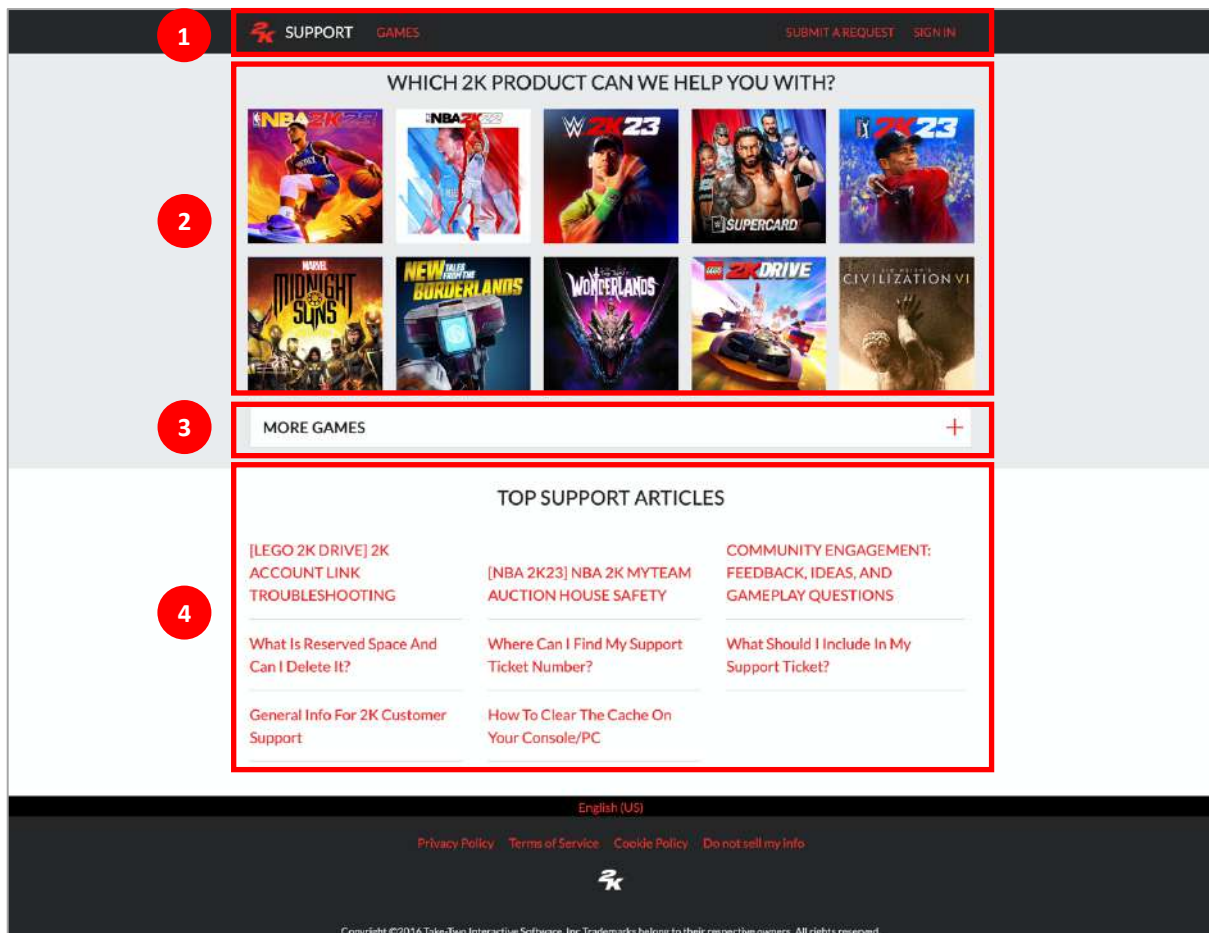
1

2K SUPPORT GAMES SUBMIT A REQUEST SIGN IN

2

WHICH 2K PRODUCT CAN WE HELP YOU WITH?

NBA 2K23

NBA 2K22

WWE 2K23

SUPERCARD

2K23

MARVEL MIDNIGHT SUNS

NEW TALES FROM THE BORDERLANDS

WONDERLANDS

LEGO 2K DRIVE

CIVILIZATION VI

3

MORE GAMES +

4

TOP SUPPORT ARTICLES

[LEGO 2K DRIVE] 2K ACCOUNT LINK TROUBLESHOOTING

[NBA 2K23] NBA 2K MYTEAM AUCTION HOUSE SAFETY

COMMUNITY ENGAGEMENT: FEEDBACK, IDEAS, AND GAMEPLAY QUESTIONS

What Is Reserved Space And Can I Delete It?

Where Can I Find My Support Ticket Number?

What Should I Include In My Support Ticket?

General Info For 2K Customer Support

How To Clear The Cache On Your Console/PC

English (US)

Privacy Policy Terms of Service Cookie Policy Do not sell my info

2K

Copyright ©2016 Take-Two Interactive Software, Inc. Trademarks belong to their respective owners. All rights reserved.